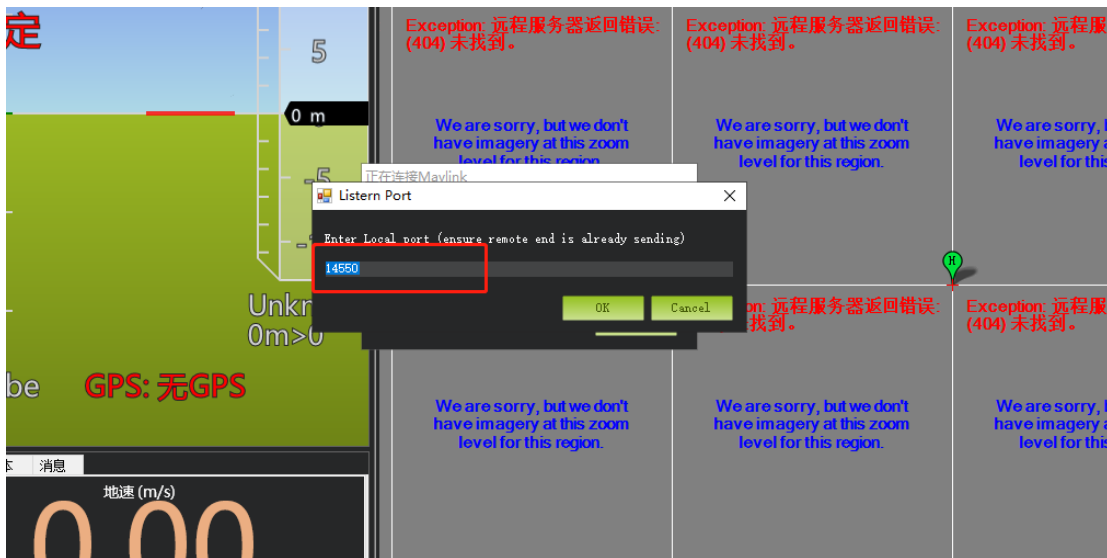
定

5

0 m

-5

Unkn
0m>0

be

GPS: 无GPS

本 消息

地速 (m/s)

0.00

Exception: 远程服务器返回错误: (404) 未找到。

We are sorry, but we don't have imagery at this zoom level for this region.

Exception: 远程服务器返回错误: (404) 未找到。

We are sorry, but we don't have imagery at this zoom level for this region.

Exception: 远程服务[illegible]
(404) 未找到。

We are sorry, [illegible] have imagery a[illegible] level for this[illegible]

正在连接Mavlink

Listern Port

Enter Local port (ensure remote end is already sending)

14550

OK

Cancel

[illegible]: 远程服务器返回错误: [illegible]找到。

We are sorry, but we don't have imagery at this zoom level for this region.

We are sorry, but we don't have imagery at this zoom level for this region.

H

Exception: 远程服务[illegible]
(404) 未找到。

We are sorry, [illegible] have imagery a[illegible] level for this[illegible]